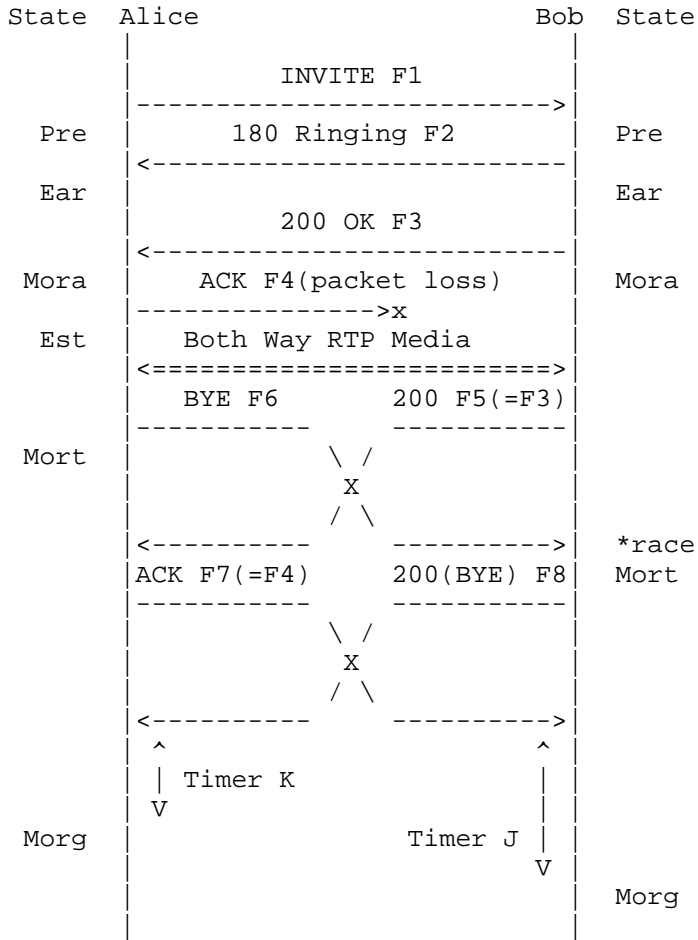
State Alice Bob State

INVITE F1

Pre 180 Ringing F2 Pre

Ear Ear

200 OK F3

Mora ACK F4(packet loss) Mora

Est Both Way RTP Media

BYE F6 200 F5(=F3)

Mort

X

*race

ACK F7(=F4) 200(BYE) F8 Mort

X

Timer K

V

Morg Timer J

V

Morg